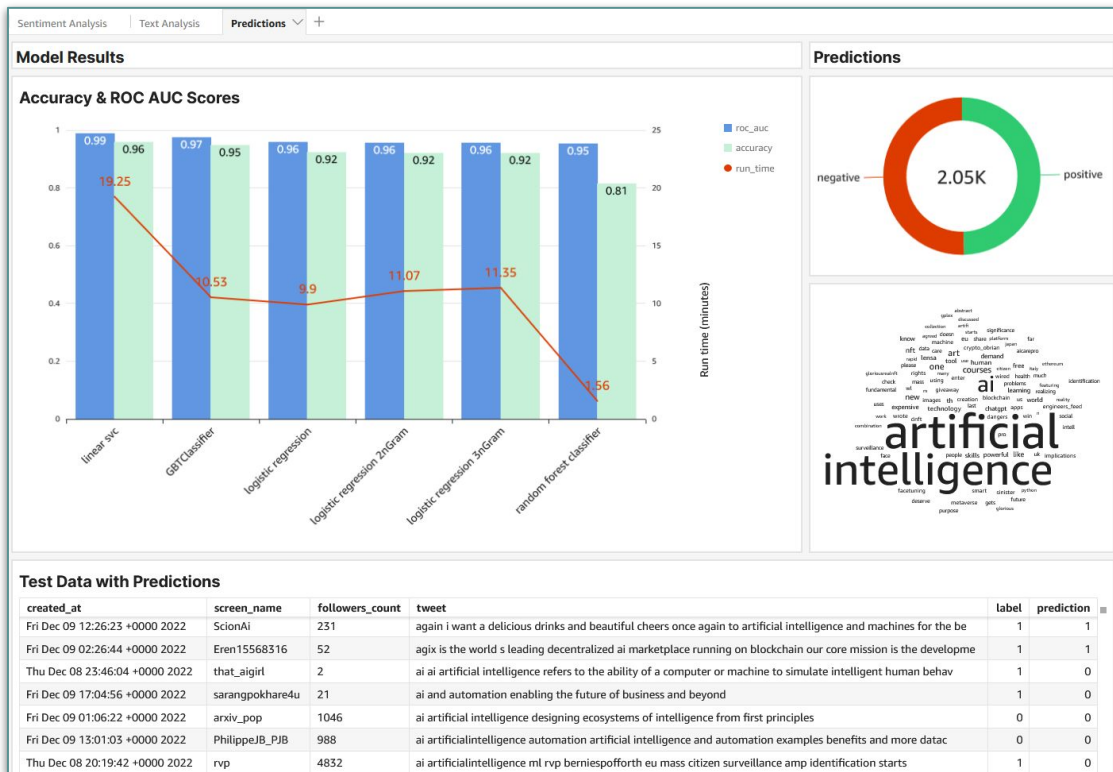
Sentiment Analysis | Text Analysis | Predictions +

Model Results

Accuracy & ROC AUC Scores

1
0.8
0.6
0.4
0.2
0

25
20
15
10
5
0

Run time (minutes)

roc_auc
accuracy
run_time

0.99 0.96 0.97 0.95 0.96 0.92 0.96 0.92 0.96 0.92 0.95 0.81

19.25 10.53 9.9 11.07 11.35 1.56

linear svc
GBTClassifier
logistic regression
logistic regression 2nGram
logistic regression 3nGram
random forest classifier

Predictions

negative
2.05K
positive

artificial intelligence ai courses art one human new chatgpt technology blockchain learning world

Test Data with Predictions

| created_at | screen_name | followers_count | tweet | label | prediction |
|---|---|---|---|---|---|
| Fri Dec 09 12:26:23 +0000 2022 | ScionAi | 231 | again i want a delicious drinks and beautiful cheers once again to artificial intelligence and machines for the be | 1 | 1 |
| Fri Dec 09 02:26:44 +0000 2022 | Eren15568316 | 52 | agix is the world s leading decentralized ai marketplace running on blockchain our core mission is the developme | 1 | 1 |
| Thu Dec 08 23:46:04 +0000 2022 | that_aigirl | 2 | ai ai artificial intelligence refers to the ability of a computer or machine to simulate intelligent human behav | 1 | 0 |
| Fri Dec 09 17:04:56 +0000 2022 | sarangpokhare4u | 21 | ai and automation enabling the future of business and beyond | 1 | 0 |
| Fri Dec 09 01:06:22 +0000 2022 | arxiv_pop | 1046 | ai artificial intelligence designing ecosystems of intelligence from first principles | 0 | 0 |
| Fri Dec 09 13:01:03 +0000 2022 | PhilippeJB_PJB | 988 | ai artificialintelligence automation artificial intelligence and automation examples benefits and more datac | 0 | 0 |
| Thu Dec 08 20:19:42 +0000 2022 | rvp | 4832 | ai artificialintelligence ml rvp berniespofforth eu mass citizen surveillance amp identification starts | 1 | 0 |